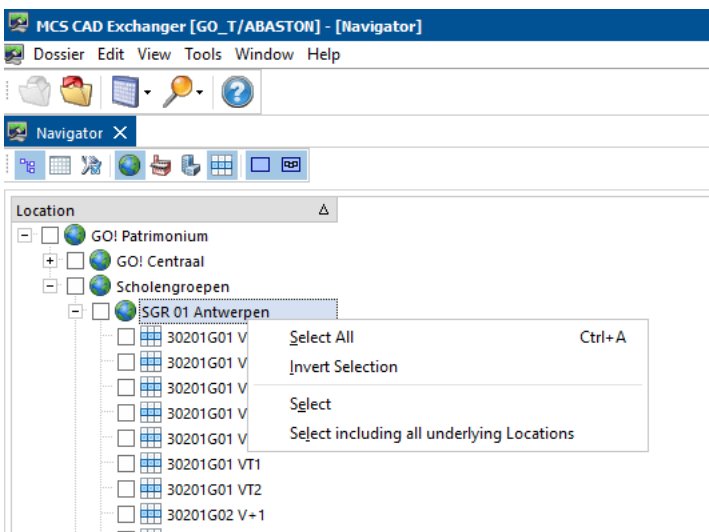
MCS CAD Exchanger [GO_T/ABASTON] - [Navigator]

Dossier Edit View Tools Window Help

Navigator ✕

Location

GO! Patrimonium

GO! Centraal

Scholengroepen

SGR 01 Antwerpen

30201G01 V

30201G01 V

30201G01 V

30201G01 V

30201G01 V

30201G01 VT1

30201G01 VT2

30201G02 V+1

Select All Ctrl+A

Invert Selection

Select

Select including all underlying Locations